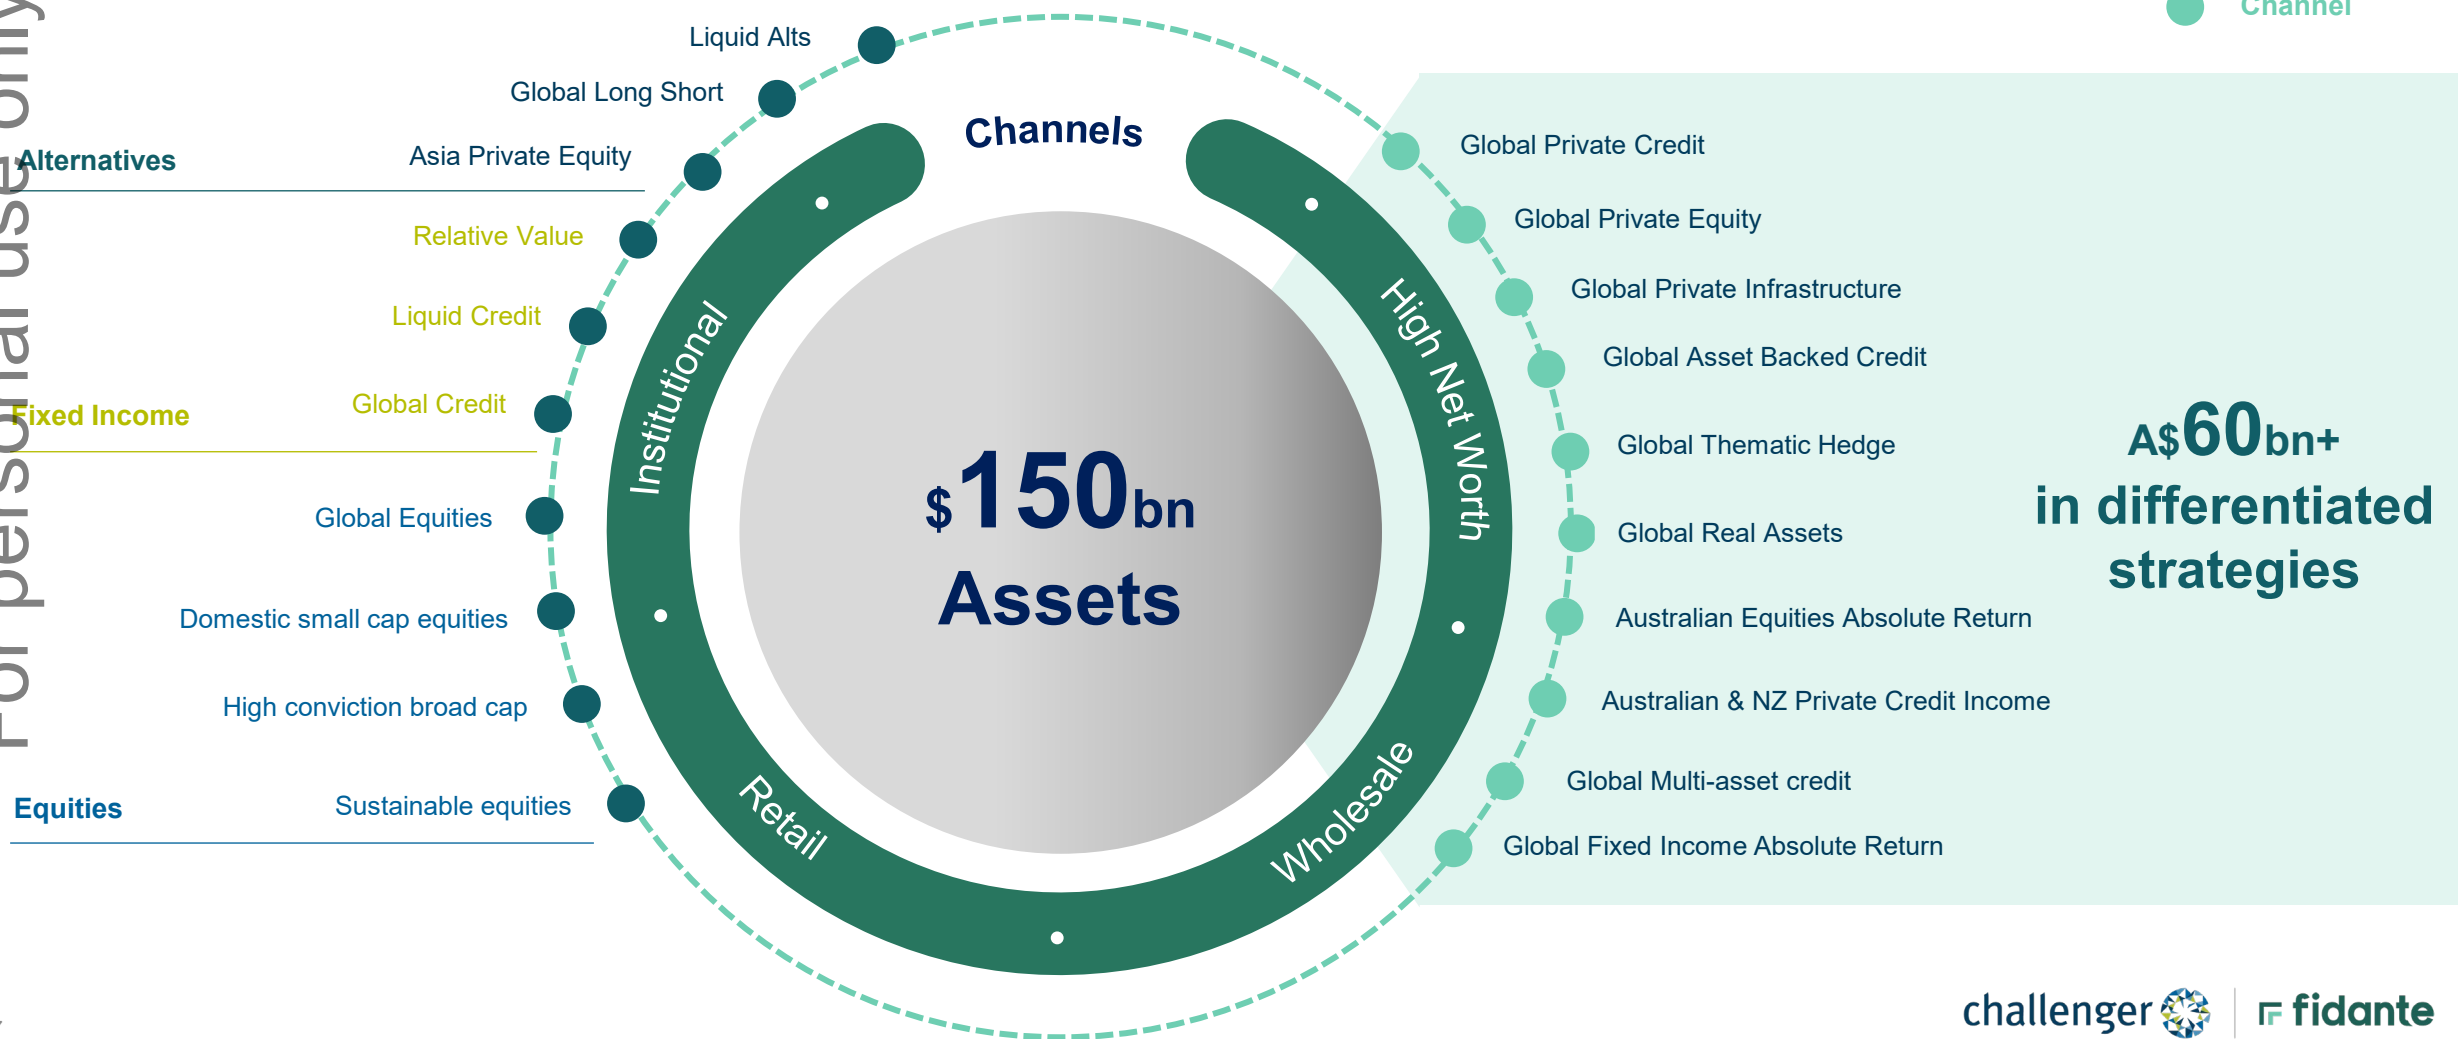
For personal use only

Channel

Liquid Alts
Global Long Short
Alternatives
Asia Private Equity
Relative Value
Liquid Credit
Fixed Income
Global Credit
Global Equities
Domestic small cap equities
High conviction broad cap
Equities
Sustainable equities

Channels
Institutional
High Net Worth
Retail
Wholesale

$150bn Assets

Global Private Credit
Global Private Equity
Global Private Infrastructure
Global Asset Backed Credit
Global Thematic Hedge
Global Real Assets
Australian Equities Absolute Return
Australian & NZ Private Credit Income
Global Multi-asset credit
Global Fixed Income Absolute Return

A$60bn+ in differentiated strategies

challenger | fidante